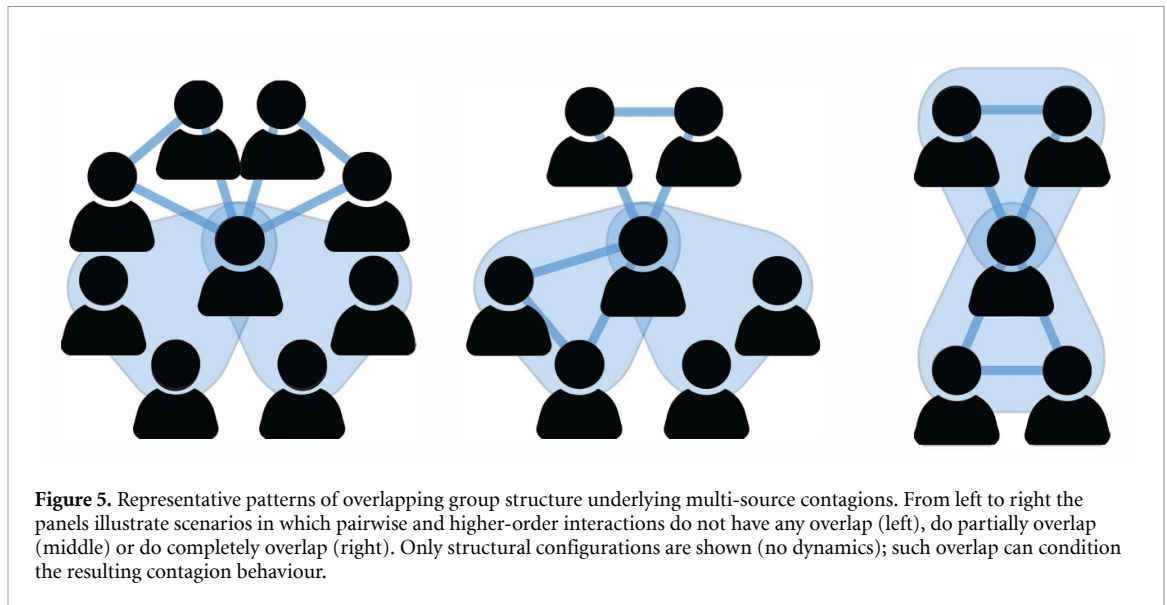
**Figure 5.** Representative patterns of overlapping group structure underlying multi-source contagions. From left to right the panels illustrate scenarios in which pairwise and higher-order interactions do not have any overlap (left), do partially overlap (middle) or do completely overlap (right). Only structural configurations are shown (no dynamics); such overlap can condition the resulting contagion behaviour.